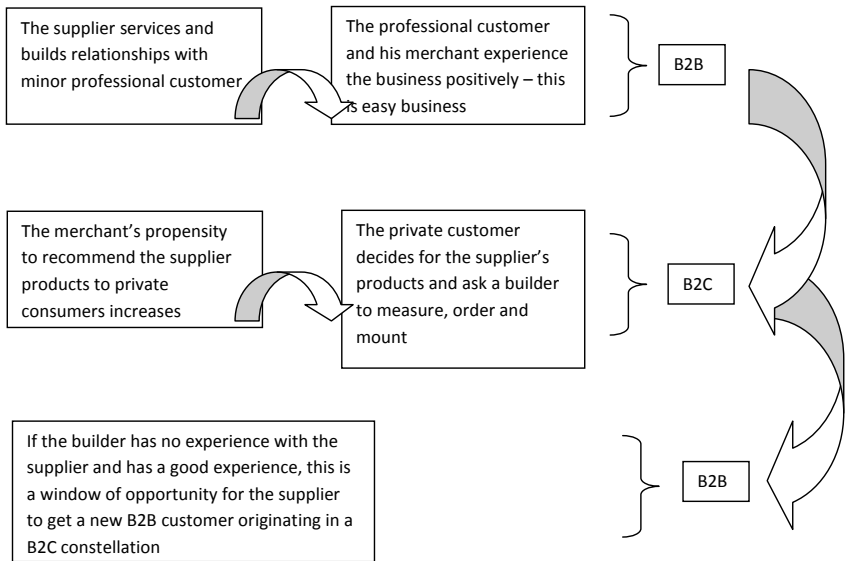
The supplier services and builds relationships with minor professional customer

The professional customer and his merchant experience the business positively – this is easy business

B2B

The merchant's propensity to recommend the supplier products to private consumers increases

The private customer decides for the supplier's products and ask a builder to measure, order and mount

B2C

If the builder has no experience with the supplier and has a good experience, this is a window of opportunity for the supplier to get a new B2B customer originating in a B2C constellation

B2B